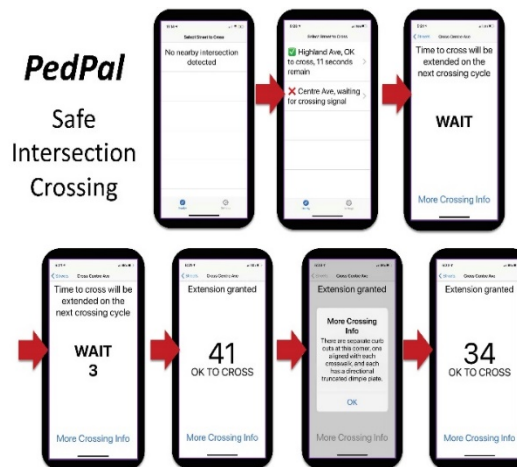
PedPal

Safe Intersection Crossing

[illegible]

Select Street to Cross

No nearby intersection detected

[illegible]

Select Street to Cross

Highland Ave, OK to cross, 11 seconds remain

Centre Ave, waiting for crossing signal

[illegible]

Streets

Cross Centre Ave

Time to cross will be extended on the next crossing cycle

WAIT

More Crossing Info

Streets

Cross Centre Ave

Time to cross will be extended on the next crossing cycle

WAIT

3

More Crossing Info

Streets

Cross Centre Ave

Extension granted

41

OK TO CROSS

More Crossing Info

Streets

Cross Centre Ave

Extension granted

More Crossing Info

There are separate curb cuts at this corner, one aligned with each crosswalk and each has a directional truncated dimpe plate.

OK

More Crossing Info

Streets

Cross Centre Ave

Extension granted

34

OK TO CROSS

More Crossing Info